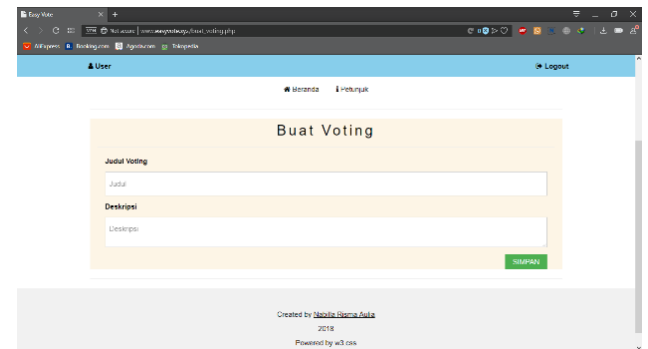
Easy Vote × +

Not secure | www.easyvote.xyz/buat_voting.php

AliExpress Booking.com Agoda.com Tokopedia

User

Logout

Beranda Petunjuk

Buat Voting

Judul Voting

Judul

Deskripsi

Deskripsi

SIMPAN

Created by Nabilla Risma Aulia

2018

Powered by w3.css